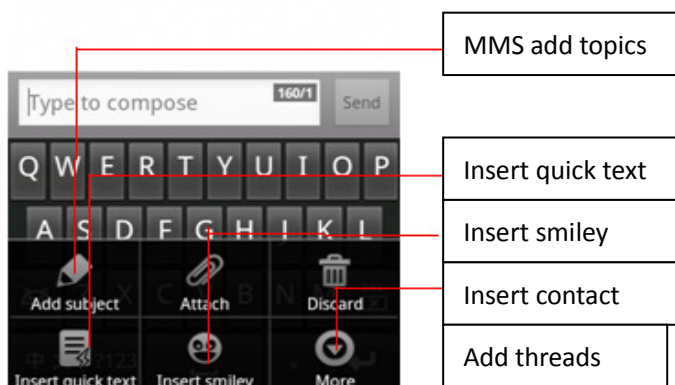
MMS add topics

Type to compose 160/1 Send

Q W E R T Y U I O P

A S D F G H J K L

Add subject Attach Discard

Insert quick text Insert smiley More

Insert quick text

Insert smiley

Insert contact

Add threads